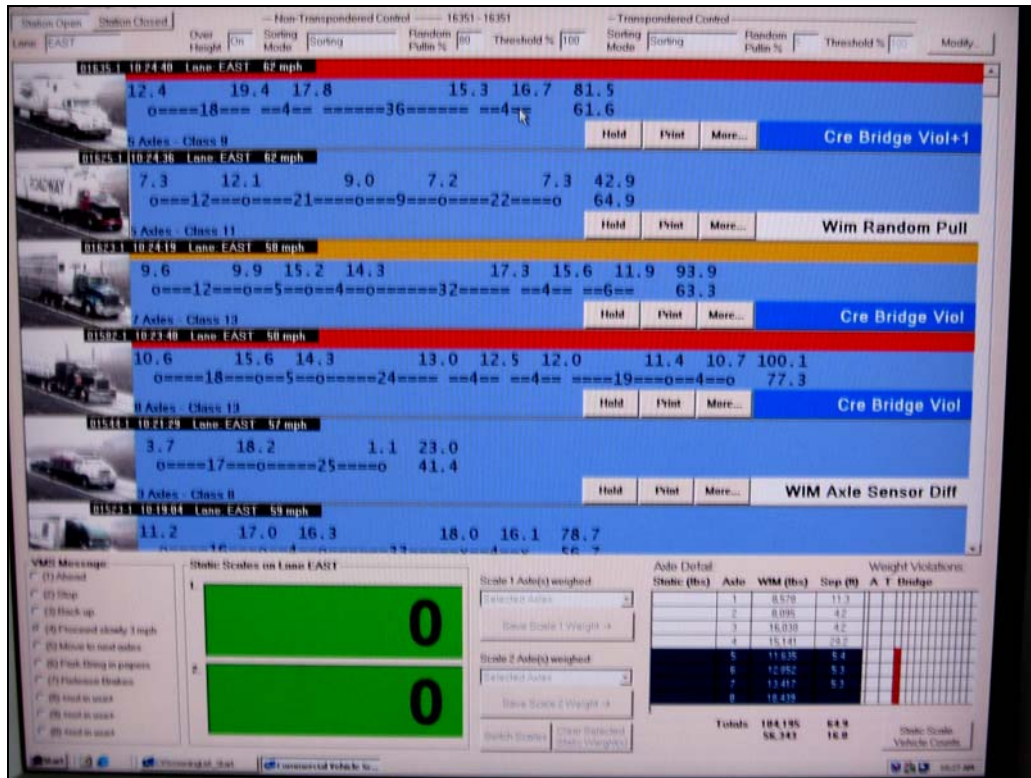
Station Open Station Closed
Lane EAST
Non-Transpondered Control 16351 - 16351
Over Height On
Sorting Mode Sorting
Random Pullin % 80
Threshold % 100
Transpondered Control
Sorting Mode Sorting
Random Pullin %
Threshold % 100
Modify...

01635.1 10:24:48 Lane EAST 62 mph
12.4 19.4 17.8 15.3 16.7 81.5
o===18=== ==4== ======36====== ==4== 61.6
5 Axles - Class 9
Hold Print More...
Cre Bridge Viol+1

01625.1 10:24:36 Lane EAST 62 mph
7.3 12.1 9.0 7.2 7.3 42.9
o===12===o===21====o===9===o===22====o 64.9
5 Axles - Class 11
Hold Print More...
Wim Random Pull

01623.1 10:24:19 Lane EAST 58 mph
9.6 9.9 15.2 14.3 17.3 15.6 11.9 93.9
o===12===o==5==o==4==o======32===== ==4== ==6== 63.3
7 Axles - Class 13
Hold Print More...
Cre Bridge Viol

01582.1 10:23:48 Lane EAST 58 mph
10.6 15.6 14.3 13.0 12.5 12.0 11.4 10.7 100.1
o====18===o==5==o=====24==== ==4== ==4== ====19===o==4==o 77.3
8 Axles - Class 13
Hold Print More...
Cre Bridge Viol

01544.1 10:21:29 Lane EAST 57 mph
3.7 18.2 1.1 23.0
o===17===o=====25====o 41.4
3 Axles - Class 8
Hold Print More...
WIM Axle Sensor Diff

01523.1 10:19:04 Lane EAST 59 mph
11.2 17.0 16.3 18.0 16.1 78.7
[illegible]

VMS Message
(1) Ahead
(2) Stop
(3) Back up
(4) Proceed slowly 3 mph
(5) Move to next axles
(6) Pick Bring in papers
(7) Release Brakes
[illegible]
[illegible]
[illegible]

Static Scales on Lane EAST
1
0
2
0

Scale 1 Axle(s) weighed
Selected Axles
Save Scale 1 Weight ->
Scale 2 Axle(s) weighed
Selected Axles
Save Scale 2 Weight ->
Switch Scales
Clear Selected Static Weight(s)

Axle Detail
| Static (lbs) | Axle | WIM (lbs) | Sep (ft) |
|---|---|---|---|
| | 1 | 8,570 | 11.3 |
| | 2 | 8,095 | 4.2 |
| | 3 | 16,030 | 4.2 |
| | 4 | 15,141 | 29.2 |
| | 5 | 11,635 | 5.4 |
| | 6 | 12,052 | 5.3 |
| | 7 | 13,417 | 5.3 |
| | 8 | 10,439 | |

Totals 104,195 64.9
58,343 16.0

Weight Violations
A T Bridge

Static Scale Vehicle Counts

Start
Commercial Vehicle In...